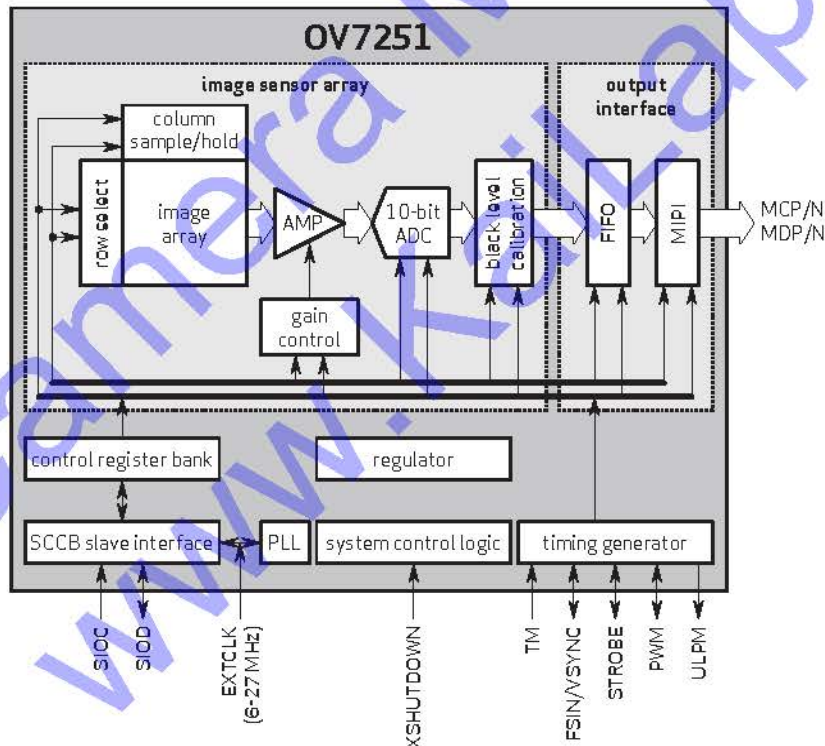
OV7251

image sensor array

output interface

column sample/hold

row select

image array

AMP

10-bit ADC

black level calibration

FIFO

MIPI

MCP/N
MDP/N

gain control

control register bank

regulator

SCCB slave interface

PLL

system control logic

timing generator

SIOC

SIOD

EXTCLK (6-27 MHz)

XSHUTDOWN

TM

FSIN/VSYNC

STROBE

PWM

ULPM

camera www.Kailap